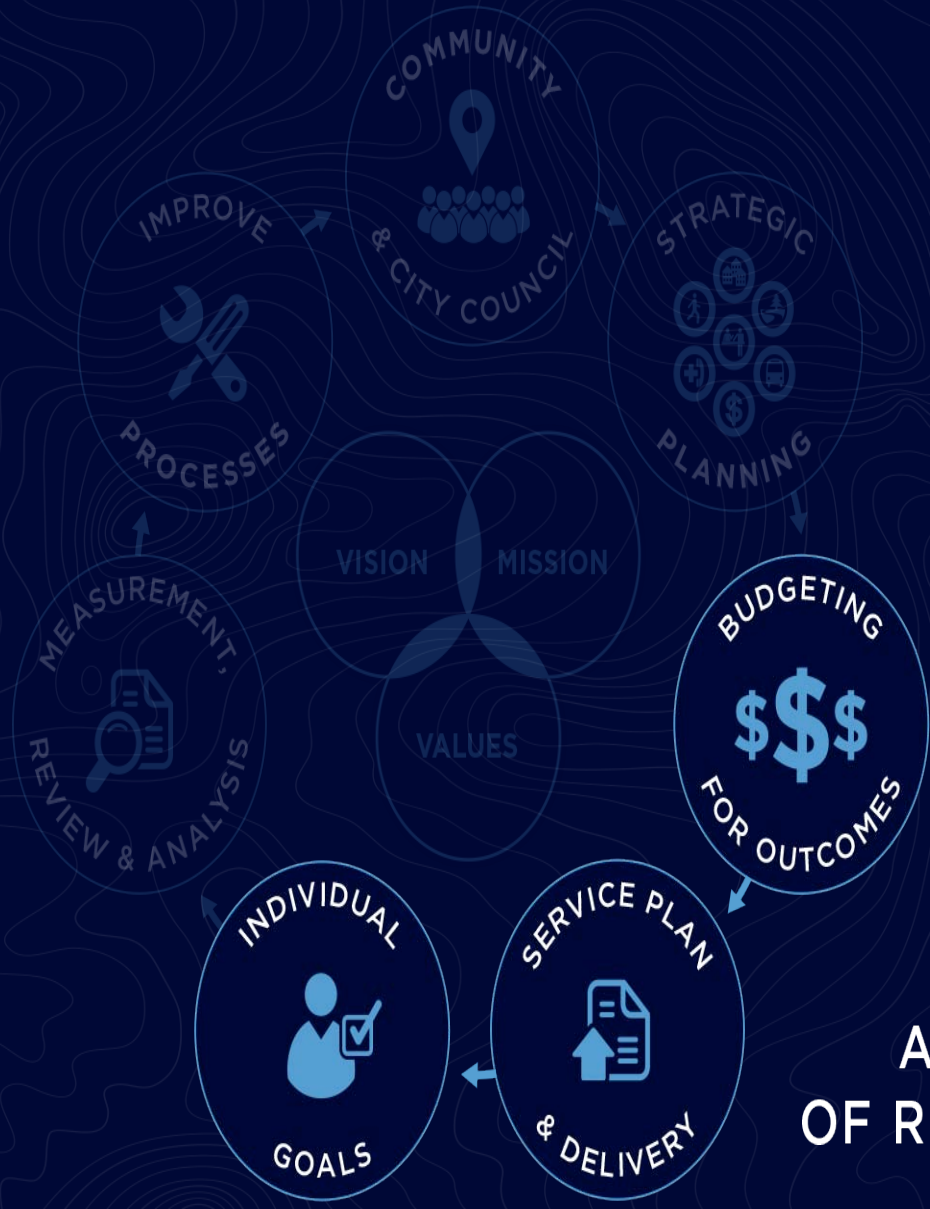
COMMUNITY & CITY COUNCIL

STRATEGIC PLANNING

IMPROVE PROCESSES

VISION

MISSION

VALUES

MEASUREMENT, REVIEW & ANALYSIS

BUDGETING

$\$\$\$$

FOR OUTCOMES

INDIVIDUAL GOALS

SERVICE PLAN & DELIVERY

A
OF R